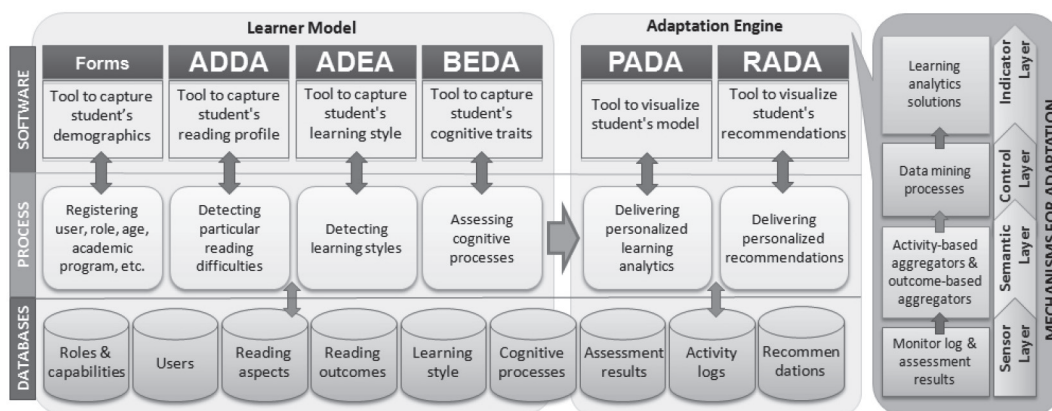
Learner Model

Adaptation Engine

SOFTWARE

Forms
Tool to capture student's demographics

ADDA
Tool to capture student's reading profile

ADEA
Tool to capture student's learning style

BEDA
Tool to capture student's cognitive traits

PADA
Tool to visualize student's model

RADA
Tool to visualize student's recommendations

PROCESS

Registering user, role, age, academic program, etc.

Detecting particular reading difficulties

Detecting learning styles

Assessing cognitive processes

Delivering personalized learning analytics

Delivering personalized recommendations

DATABASES

Roles & capabilities

Users

Reading aspects

Reading outcomes

Learning style

Cognitive processes

Assessment results

Activity logs

Recommen dations

Learning analytics solutions

Indicator Layer

Data mining processes

Control Layer

Activity-based aggregators & outcome-based aggregators

Semantic Layer

Monitor log & assessment results

Sensor Layer

MECHANISMS FOR ADAPTATION